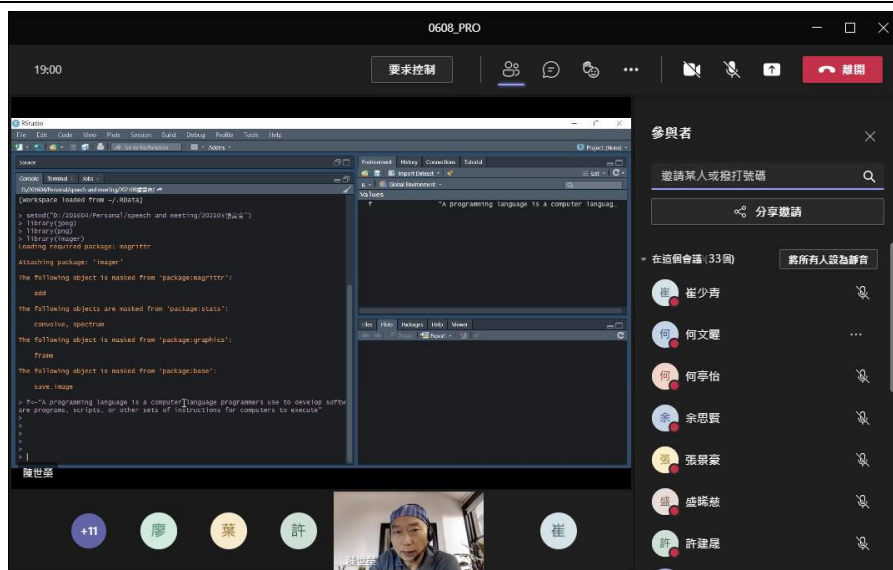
0608_PRO

19:00

要求控制

離開

RStudio

File Edit Code View Plots Session Build Debug Profile Tools Help

Addins

Project: (None)

Source

Console Terminal Jobs

D:/201604/Personal/speech and meeting/20210

[Workspace loaded from ~/.RData]

> setwd("D:/201604/Personal/speech and meeting/20210")
> library(jpeg)
> library(png)
> library(imager)
Loading required package: magrittr

Attaching package: 'imager'

The following object is masked from 'package:magrittr':

    add

The following objects are masked from 'package:stats':

    convolve, spectrum

The following object is masked from 'package:graphics':

    frame

The following object is masked from 'package:base':

    save.image

> f<-"A programming language is a computer language programmers use to develop software programs, scripts, or other sets of instructions for computers to execute"
>
>
>
>
> |

Environment History Connections Tutorial

Import Dataset

List

Global Environment

Values

f "A programming language is a computer languag…

Files Plots Packages Help Viewer

Zoom Export

陳世榮

參與者

邀請某人或撥打號碼

分享邀請

在這個會議 (33 個)

將所有人設為靜音

崔少青

何文曜

何亭怡

余思賢

張景豪

盛曉慈

許建晟

+11

廖

葉

許

崔